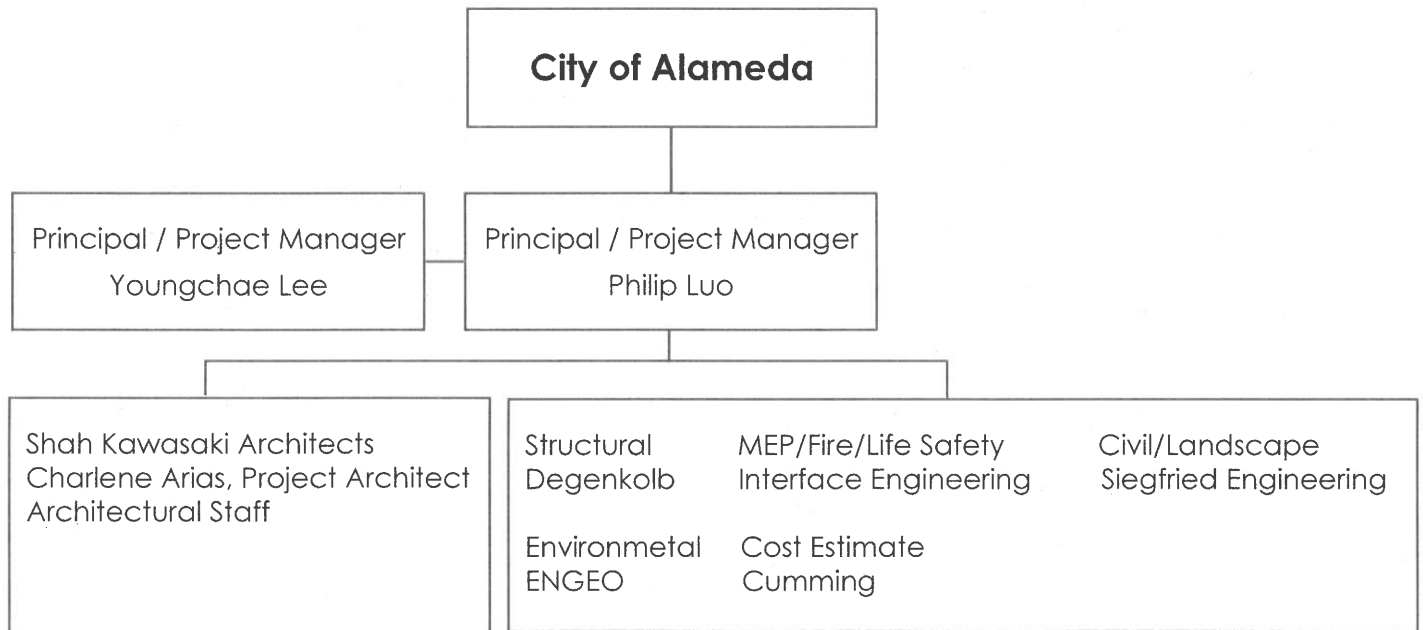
City of Alameda

Principal / Project Manager
Youngchae Lee

Principal / Project Manager
Philip Luo

Shah Kawasaki Architects
Charlene Arias, Project Architect
Architectural Staff

Structural
Degenkolb

MEP/Fire/Life Safety
Interface Engineering

Civil/Landscape
Siegfried Engineering

Environmetal
ENGEO

Cost Estimate
Cumming